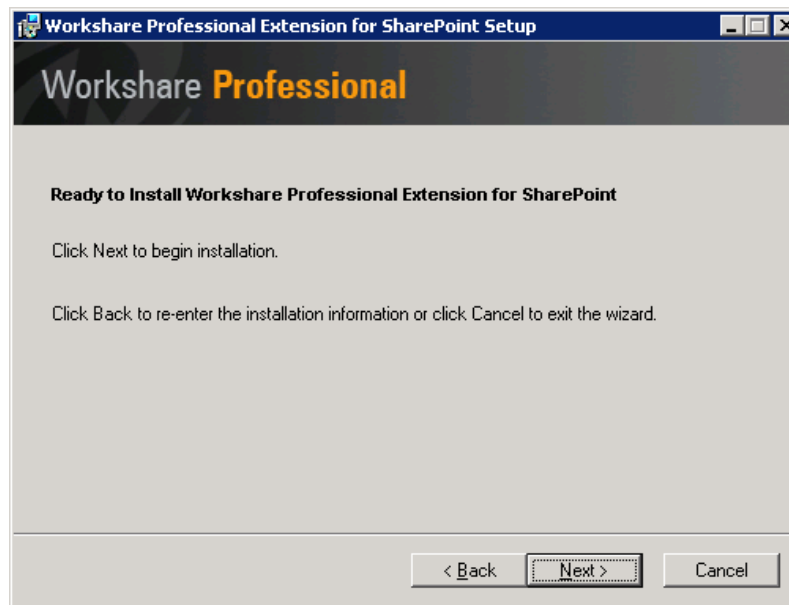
Workshare Professional Extension for SharePoint Setup

Workshare Professional

Ready to Install Workshare Professional Extension for SharePoint

Click Next to begin installation.

Click Back to re-enter the installation information or click Cancel to exit the wizard.

< Back | Next > | Cancel